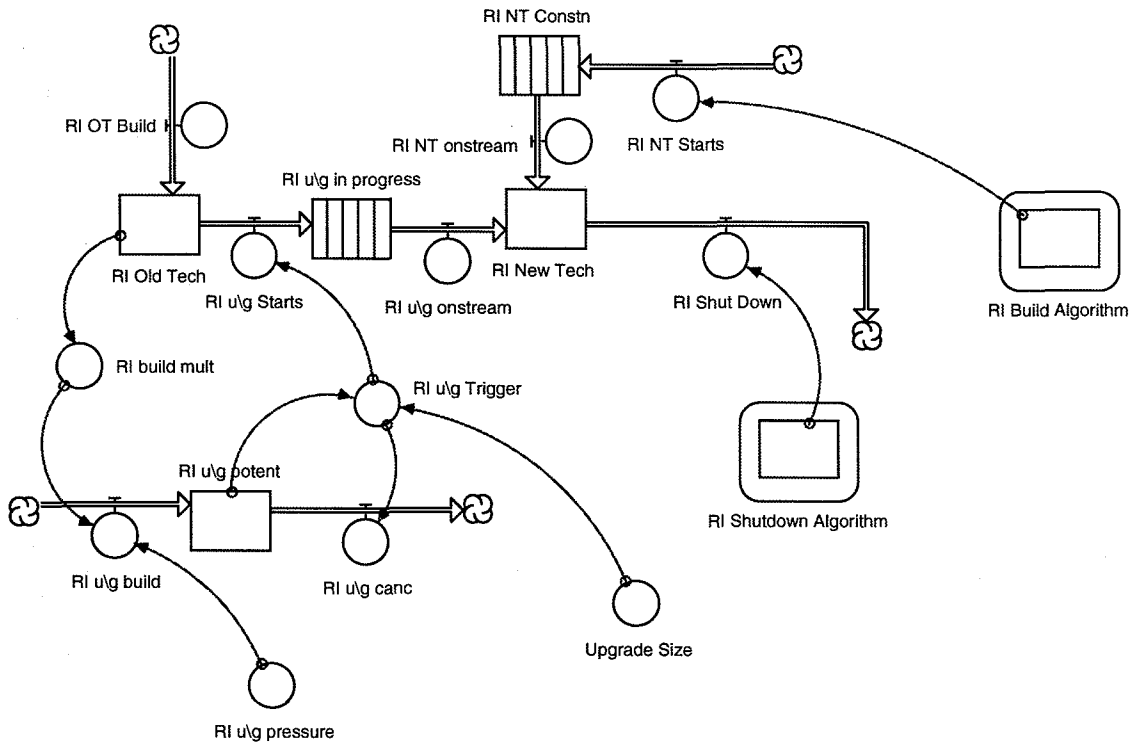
RI NT Constn

RI OT Build

RI NT onstream

RI NT Starts

RI u\g in progress

RI Old Tech

RI New Tech

RI u\g Starts

RI u\g onstream

RI Shut Down

RI Build Algorithm

RI build mult

RI u\g Trigger

RI u\g potent

RI Shutdown Algorithm

RI u\g build

RI u\g canc

Upgrade Size

RI u\g pressure